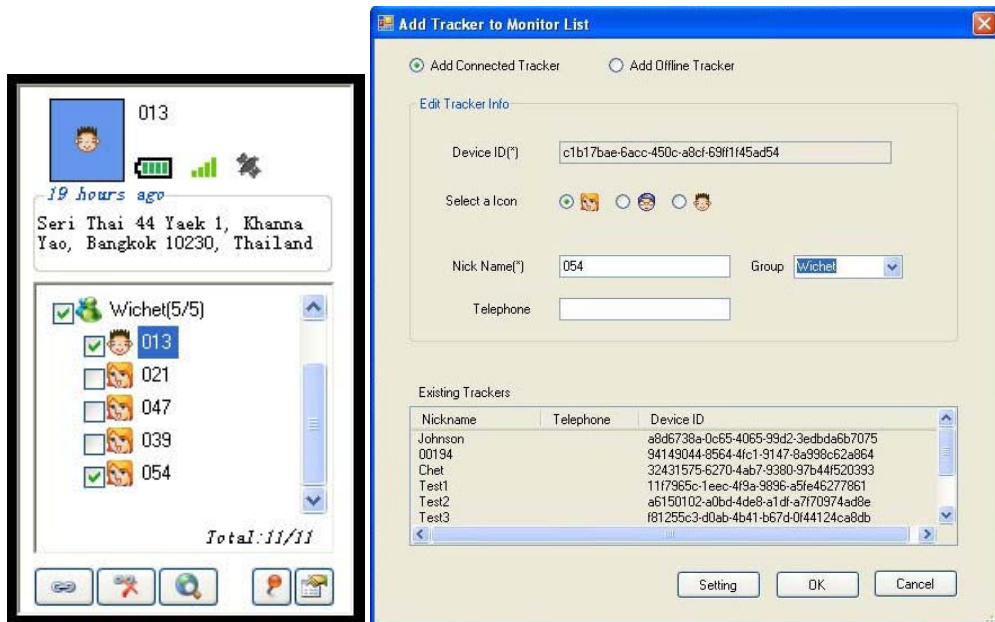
013

19 hours ago

Seri Thai 44 Yaek 1, Khanna Yao, Bangkok 10230, Thailand

Wichet(5/5)
013
021
047
039
054

Total:11/11

Add Tracker to Monitor List

Add Connected Tracker
Add Offline Tracker

Edit Tracker Info

Device ID(*) c1b17bae-6acc-450c-a8cf-69ff1f45ad54

Select a Icon

Nick Name(*) 054
Group Wichet

Telephone

Existing Trackers

| Nickname | Telephone | Device ID |
|---|---|---|
| Johnson | | a8d6738a-0c65-4065-99d2-3edbda6b7075 |
| 00194 | | 94149044-8564-4fc1-9147-8a998c62a864 |
| Chet | | 32431575-6270-4ab7-9380-97b44f520393 |
| Test1 | | 11f7965c-1eec-4f9a-9896-a5fe46277861 |
| Test2 | | a6150102-a0bd-4de8-a1df-a7f70974ad8e |
| Test3 | | f81255c3-d0ab-4b41-b67d-0f44124ca8db |

Setting
OK
Cancel